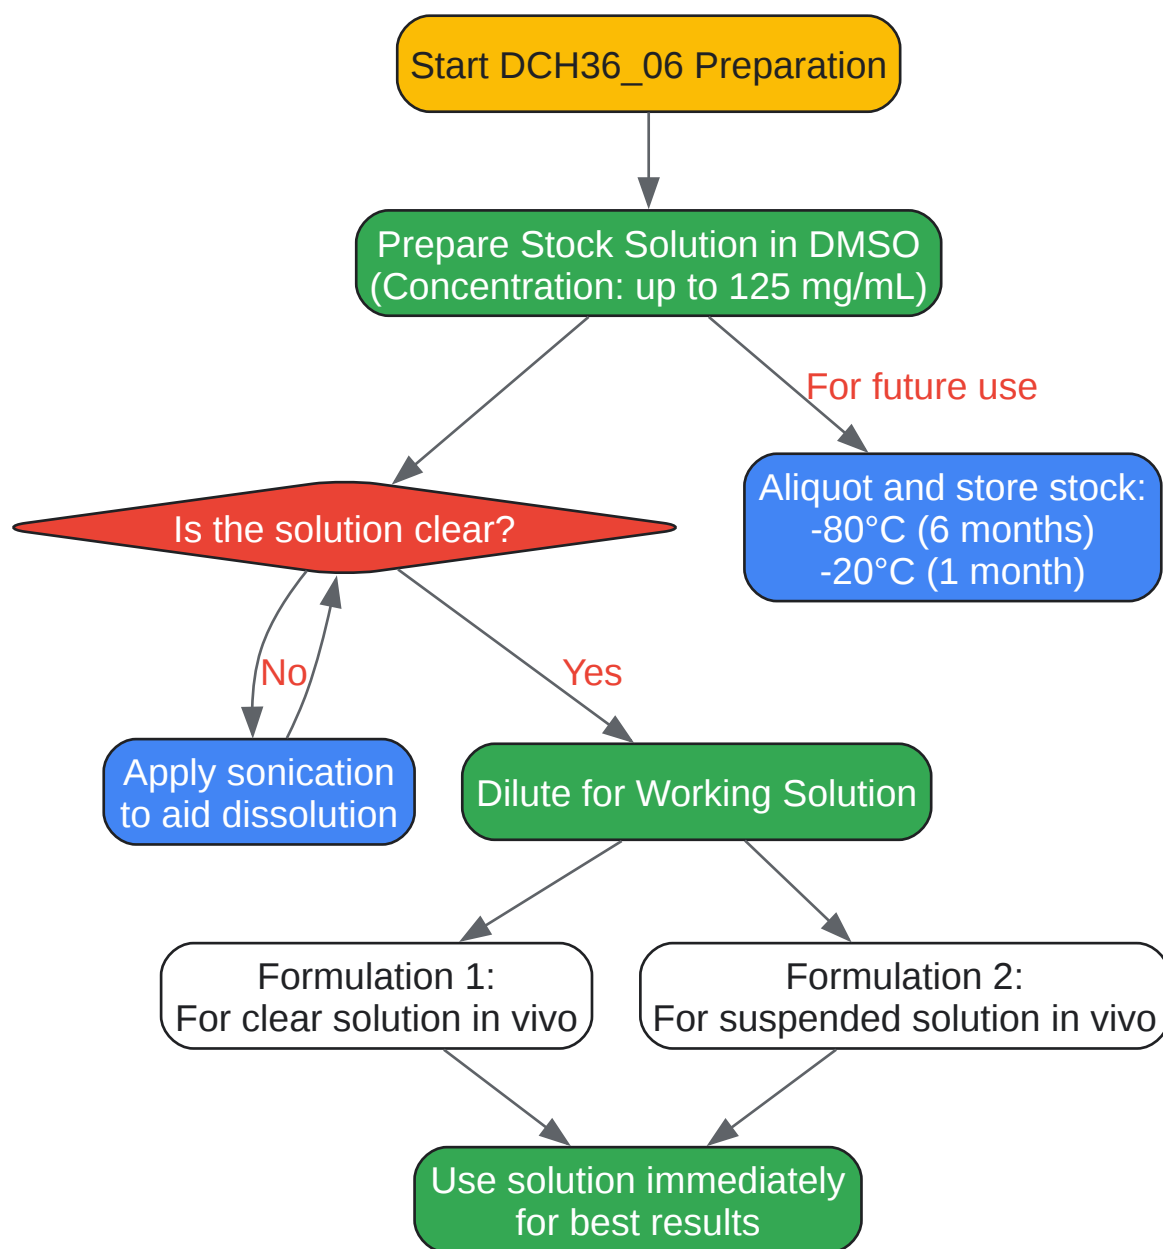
Start DCH36_06 Preparation

Prepare Stock Solution in DMSO
(Concentration: up to 125 mg/mL)

For future use

Aliquot and store stock:
-80°C (6 months)
-20°C (1 month)

Is the solution clear?

No

Apply sonication
to aid dissolution

Yes

Dilute for Working Solution

Formulation 1:
For clear solution in vivo

Formulation 2:
For suspended solution in vivo

Use solution immediately
for best results